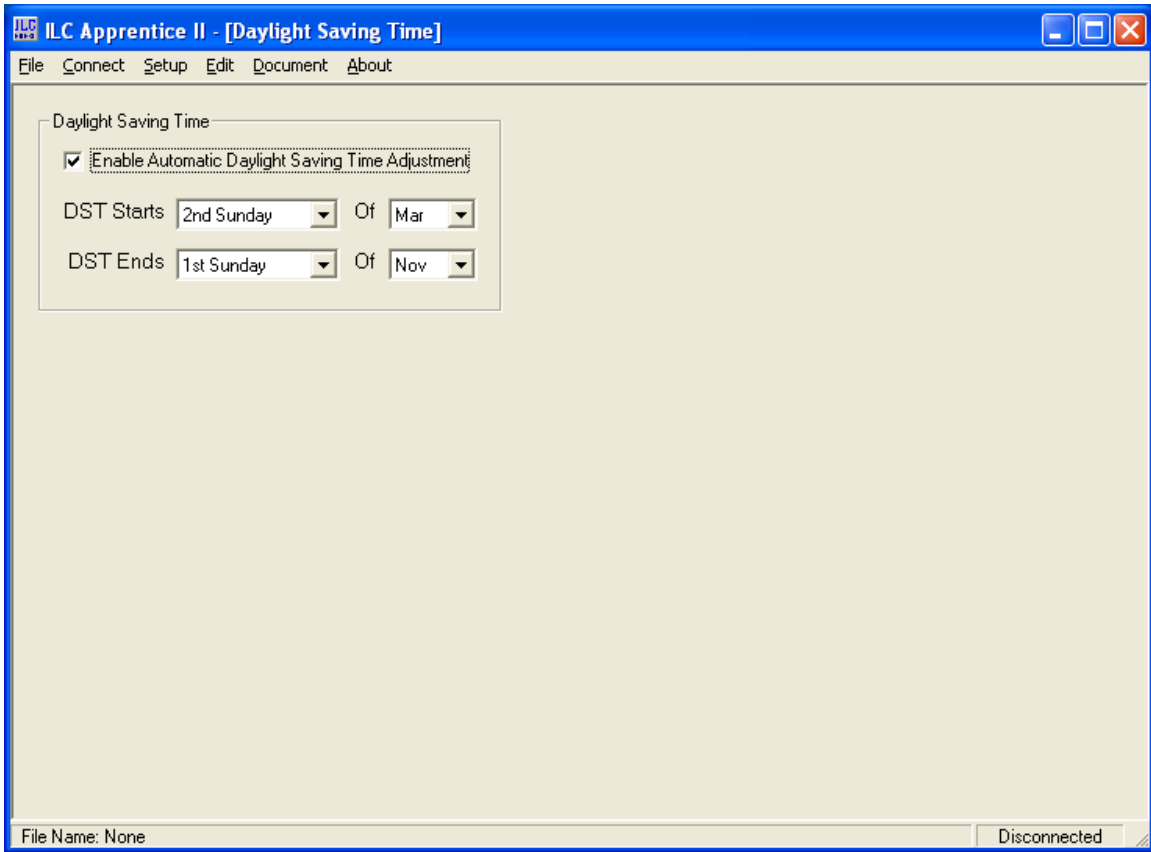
ILC Apprentice II - [Daylight Saving Time]

File Connect Setup Edit Document About

Daylight Saving Time

Enable Automatic Daylight Saving Time Adjustment

DST Starts 2nd Sunday Of Mar

DST Ends 1st Sunday Of Nov

File Name: None

Disconnected